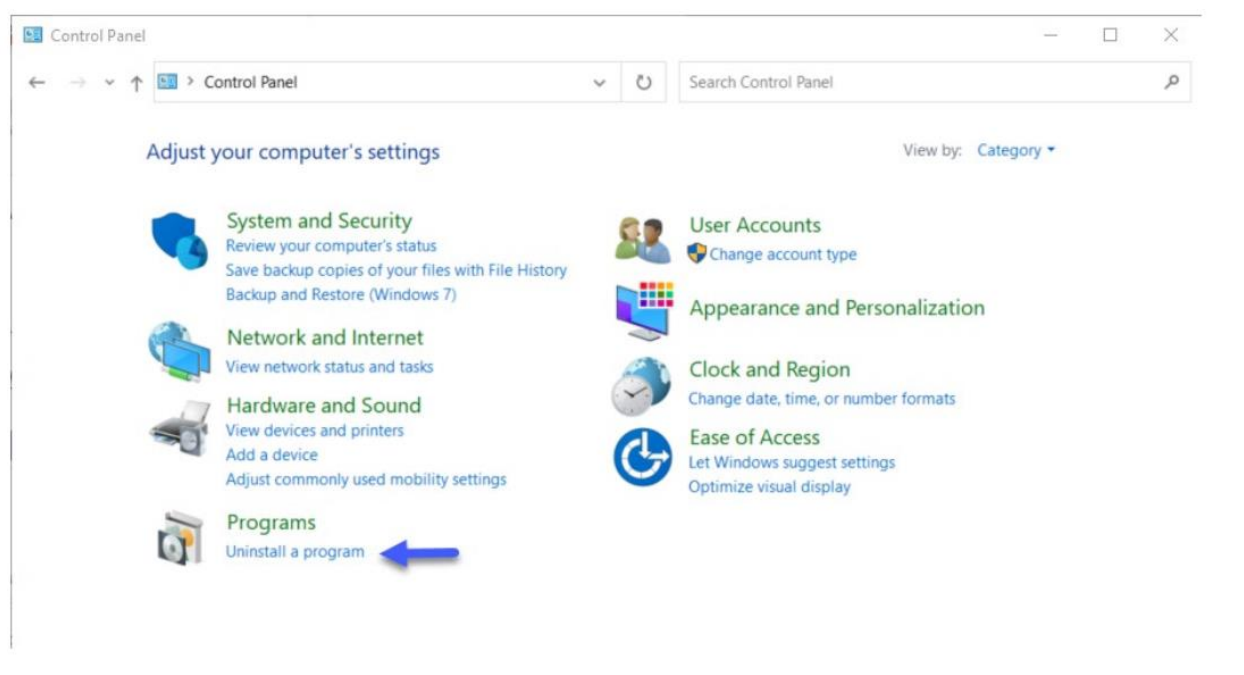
Control Panel

Control Panel

Search Control Panel

Adjust your computer's settings

View by: Category

System and Security
Review your computer's status
Save backup copies of your files with File History
Backup and Restore (Windows 7)

Network and Internet
View network status and tasks

Hardware and Sound
View devices and printers
Add a device
Adjust commonly used mobility settings

Programs
Uninstall a program

User Accounts
Change account type

Appearance and Personalization

Clock and Region
Change date, time, or number formats

Ease of Access
Let Windows suggest settings
Optimize visual display